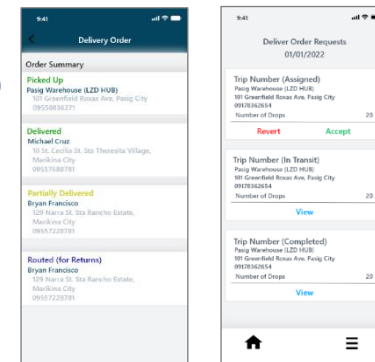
9:41

Delivery Order

Order Summary

Picked Up
Pasig Warehouse (LZD HUB)
101 Greenfield Roxas Ave, Pasig City
09558836271

Delivered
Michael Cruz
10 St. Cecilia St. Sta Theresita Village, Marikina City
09557588781

Partially Delivered
Bryan Francisco
129 Narra St. Sta Rancho Estate, Marikina City
09557228781

Routed (for Returns)
Bryan Francisco
129 Narra St. Sta Rancho Estate, Marikina City
09557228781

9:41

Deliver Order Requests
01/01/2022

Trip Number (Assigned)
Pasig Warehouse (LZD HUB)
101 Greenfield Roxas Ave. Pasig City
09178362654
Number of Drops 20
Revert Accept

Trip Number (In Transit)
Pasig Warehouse (LZD HUB)
101 Greenfield Roxas Ave. Pasig City
09178362654
Number of Drops 20
View

Trip Number (Completed)
Pasig Warehouse (LZD HUB)
101 Greenfield Roxas Ave. Pasig City
09178362654
Number of Drops 20
View